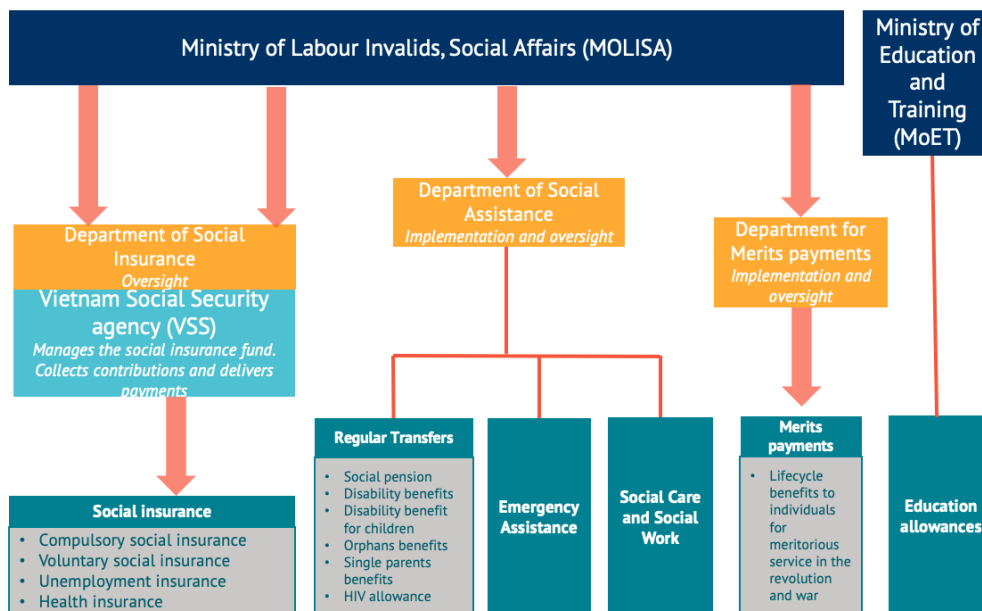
Ministry of Labour Invalids, Social Affairs (MOLISA)

Ministry of Education and Training (MoET)

Department of Social Insurance
Oversight

Vietnam Social Security agency (VSS)
Manages the social insurance fund. Collects contributions and delivers payments

Department of Social Assistance
Implementation and oversight

Department for Merits payments
Implementation and oversight

Social insurance
- Compulsory social insurance
- Voluntary social insurance
- Unemployment insurance
- Health insurance

Regular Transfers
- Social pension
- Disability benefits
- Disability benefit for children
- Orphans benefits
- Single parents benefits
- HIV allowance

Emergency Assistance

Social Care and Social Work

Merits payments
- Lifecycle benefits to individuals for meritorious service in the revolution and war

Education allowances